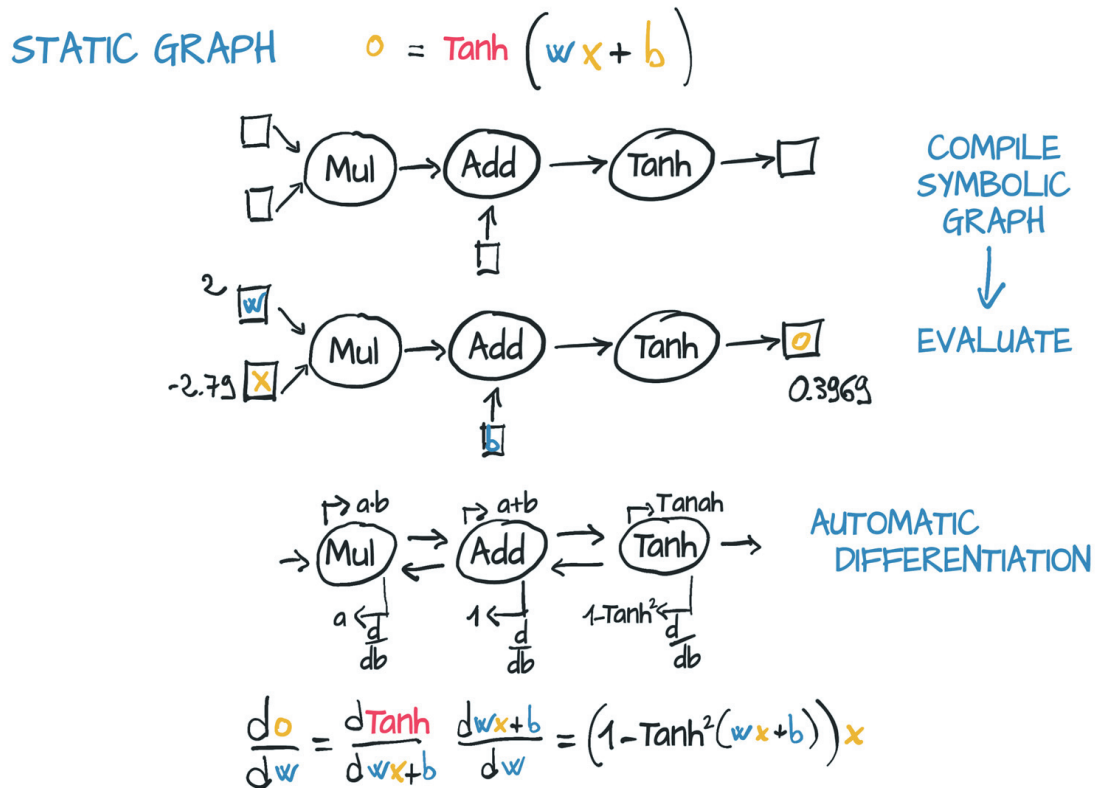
STATIC GRAPH $o = Tanh(wx + b)$

Mul → Add → Tanh

COMPILE SYMBOLIC GRAPH

EVALUATE

2 w

-2.79 x

Mul → Add → Tanh → o

b

0.3969

a·b

a+b

Tanah

Mul Add Tanh

AUTOMATIC DIFFERENTIATION

a $\frac{d}{db}$

1 $\frac{d}{db}$

1-Tanh$^2$ $\frac{d}{db}$

$\frac{do}{dw} = \frac{dTanh}{dwx+b} \frac{dwx+b}{dw} = (1 - Tanh^2(wx+b))x$